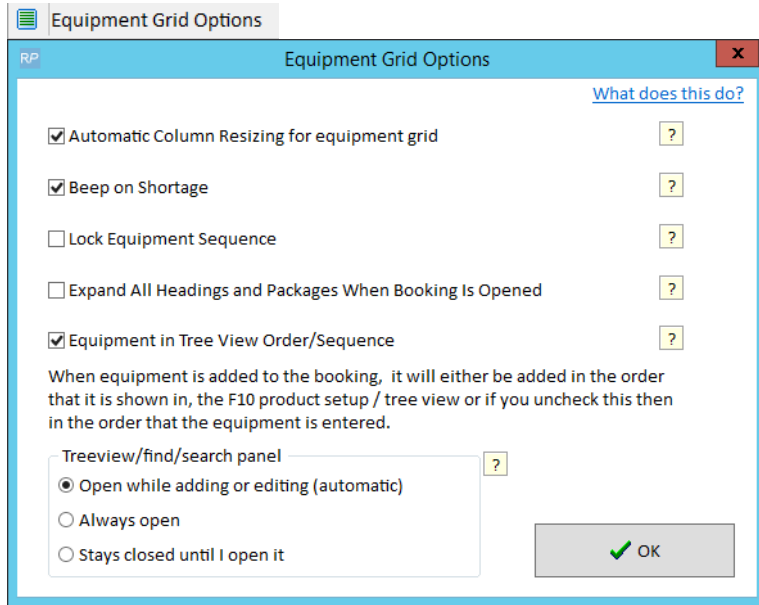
Equipment Grid Options

RP Equipment Grid Options x

What does this do?

Automatic Column Resizing for equipment grid ?

Beep on Shortage ?

Lock Equipment Sequence ?

Expand All Headings and Packages When Booking Is Opened ?

Equipment in Tree View Order/Sequence ?

When equipment is added to the booking, it will either be added in the order that it is shown in, the F10 product setup / tree view or if you uncheck this then in the order that the equipment is entered.

Treeview/find/search panel ?

Open while adding or editing (automatic)

Always open

Stays closed until I open it

OK